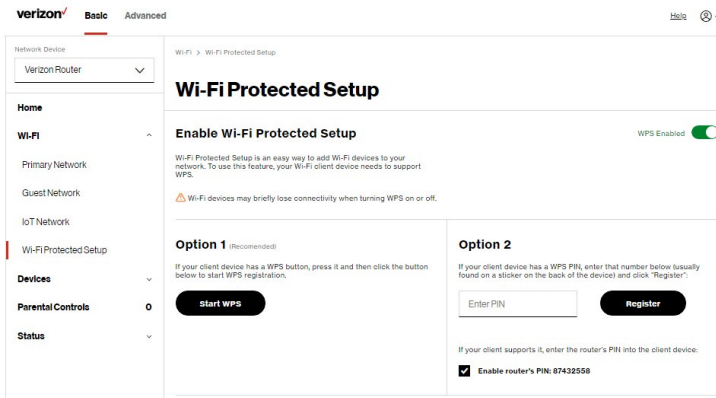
verizon✓ Basic Advanced

Help

Network Device

Verizon Router

Home

Wi-Fi

Primary Network

Guest Network

IoT Network

Wi-Fi Protected Setup

Devices

Parental Controls 0

Status

Wi-Fi > Wi-Fi Protected Setup

Wi-Fi Protected Setup

Enable Wi-Fi Protected Setup

WPS Enabled

Wi-Fi Protected Setup is an easy way to add Wi-Fi devices to your network. To use this feature, your Wi-Fi client device needs to support WPS.

⚠ Wi-Fi devices may briefly lose connectivity when turning WPS on or off.

Option 1 (Recomended)

If your client device has a WPS button, press it and then click the button below to start WPS registration.

Start WPS

Option 2

If your client device has a WPS PIN, enter that number below (usually found on a sticker on the back of the device) and click "Register":

Enter PIN

Register

If your client supports it, enter the router's PIN into the client device:

Enable router's PIN: 87432558